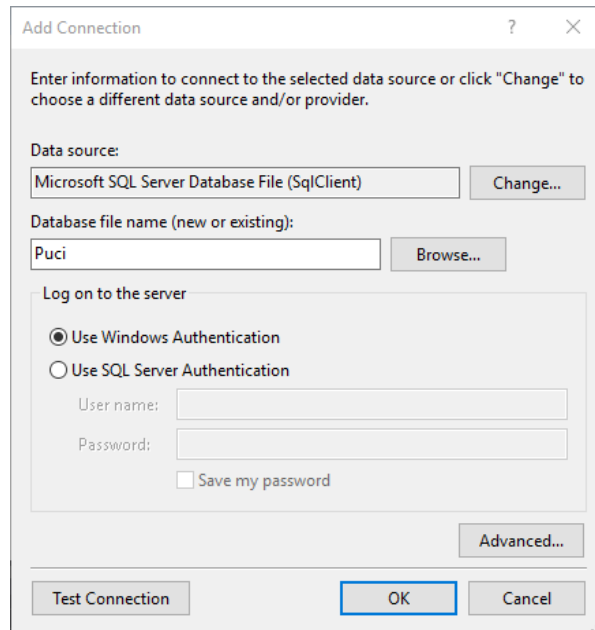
Add Connection ? ×

Enter information to connect to the selected data source or click "Change" to choose a different data source and/or provider.

Data source:

Microsoft SQL Server Database File (SqlClient)

Change...

Database file name (new or existing):

Puci

Browse...

Log on to the server

Use Windows Authentication

Use SQL Server Authentication

User name:

Password:

Save my password

Advanced...

Test Connection

OK

Cancel